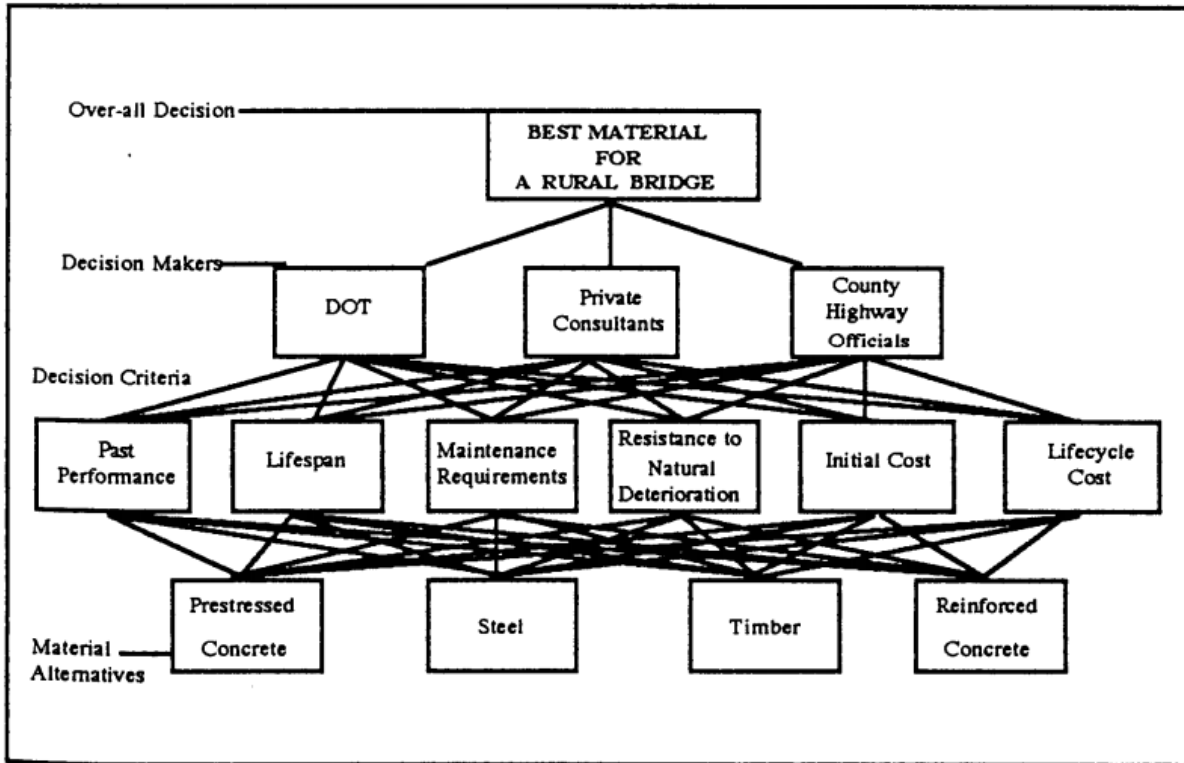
Over-all Decision

BEST MATERIAL FOR A RURAL BRIDGE

Decision Makers

DOT

Private Consultants

County Highway Officials

Decision Criteria

Past Performance

Lifespan

Maintenance Requirements

Resistance to Natural Deterioration

Initial Cost

Lifecycle Cost

Material Alternatives

Prestressed Concrete

Steel

Timber

Reinforced Concrete